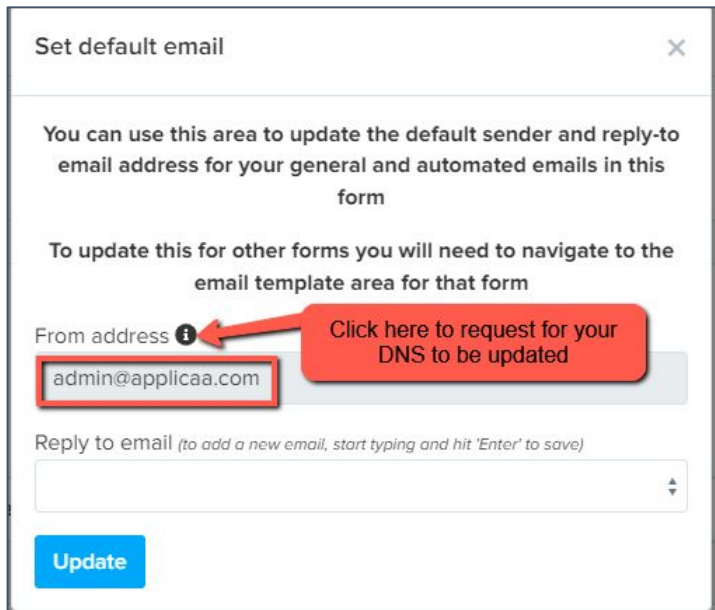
Set default email

×

You can use this area to update the default sender and reply-to email address for your general and automated emails in this form

To update this for other forms you will need to navigate to the email template area for that form

From address

Click here to request for your DNS to be updated

admin@applicaa.com

Reply to email (to add a new email, start typing and hit 'Enter' to save)

Update